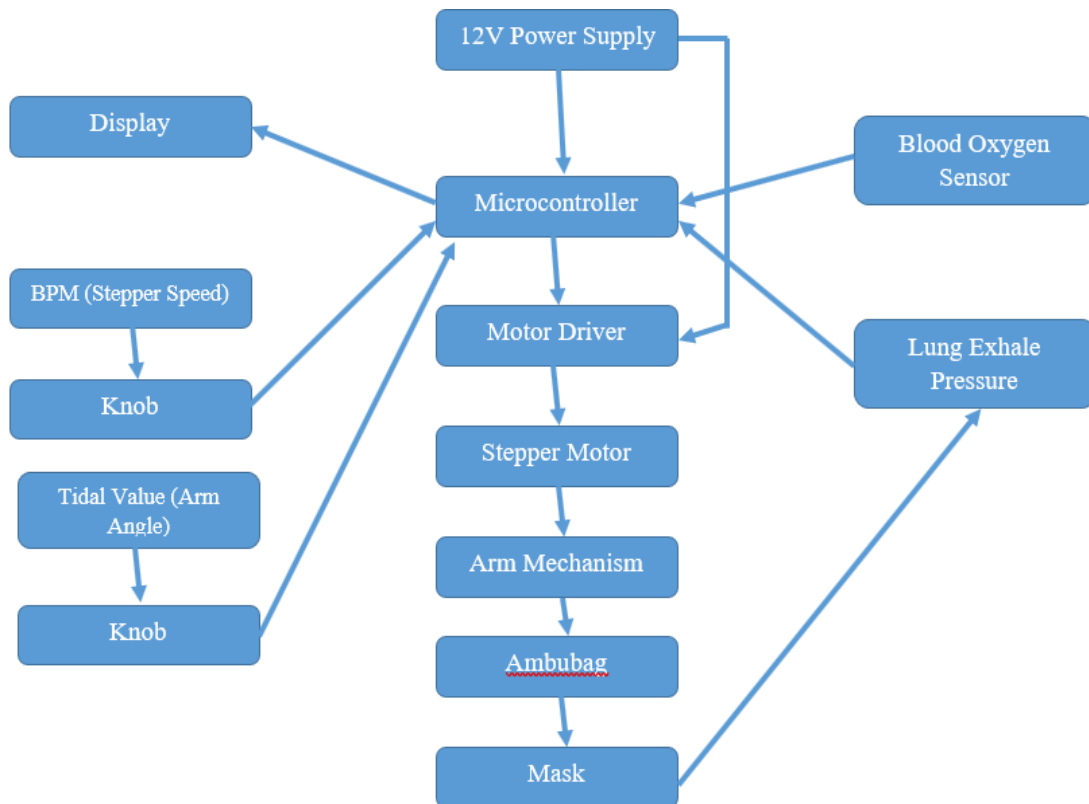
12V Power Supply

Display

Microcontroller

Blood Oxygen Sensor

BPM (Stepper Speed)

Knob

Motor Driver

Lung Exhale Pressure

Stepper Motor

Tidal Value (Arm Angle)

Arm Mechanism

Knob

Ambubag

Mask